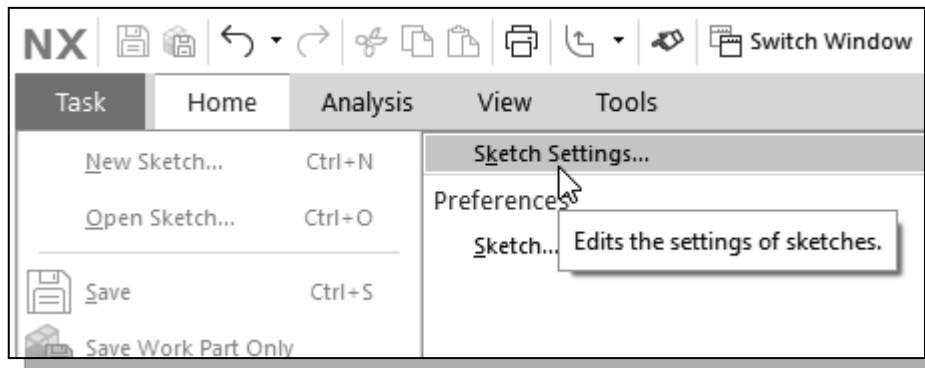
NX Switch Window

Task Home Analysis View Tools

New Sketch... Ctrl+N

Open Sketch... Ctrl+O

Save Ctrl+S

Save Work Part Only

Sketch Settings...

Preferences

Sketch...

Edits the settings of sketches.